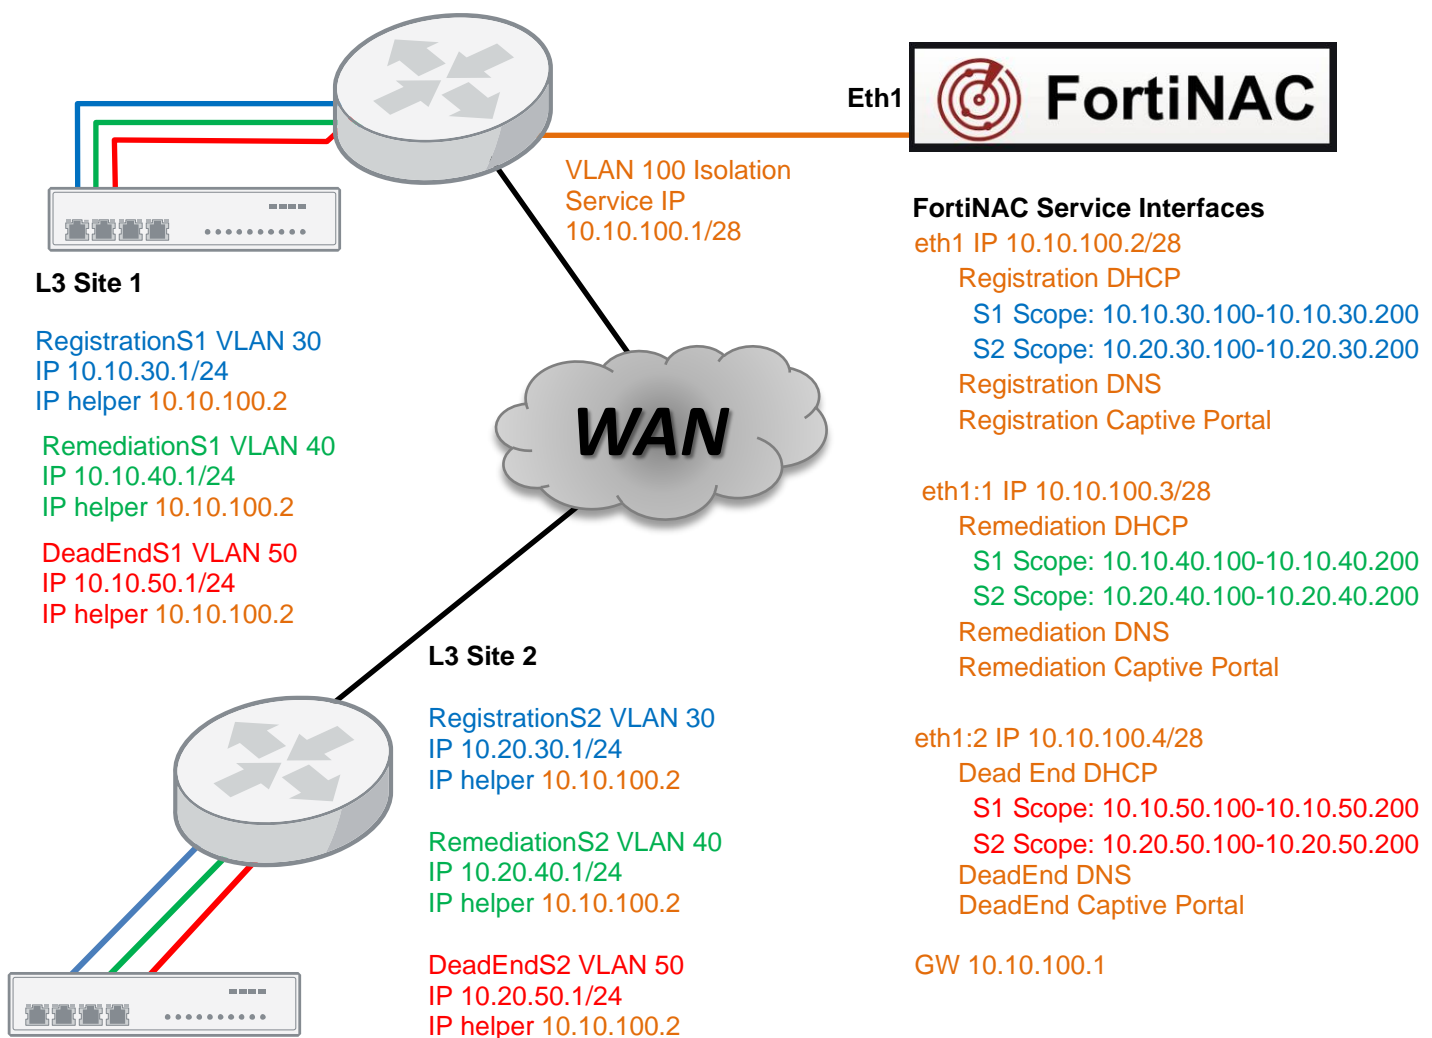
Eth1

FortiNAC

VLAN 100 Isolation
Service IP
10.10.100.1/28

L3 Site 1

RegistrationS1 VLAN 30
IP 10.10.30.1/24
IP helper 10.10.100.2

RemediationS1 VLAN 40
IP 10.10.40.1/24
IP helper 10.10.100.2

DeadEndS1 VLAN 50
IP 10.10.50.1/24
IP helper 10.10.100.2

WAN

L3 Site 2

RegistrationS2 VLAN 30
IP 10.20.30.1/24
IP helper 10.10.100.2

RemediationS2 VLAN 40
IP 10.20.40.1/24
IP helper 10.10.100.2

DeadEndS2 VLAN 50
IP 10.20.50.1/24
IP helper 10.10.100.2

FortiNAC Service Interfaces
eth1 IP 10.10.100.2/28
Registration DHCP
S1 Scope: 10.10.30.100-10.10.30.200
S2 Scope: 10.20.30.100-10.20.30.200
Registration DNS
Registration Captive Portal

eth1:1 IP 10.10.100.3/28
Remediation DHCP
S1 Scope: 10.10.40.100-10.10.40.200
S2 Scope: 10.20.40.100-10.20.40.200
Remediation DNS
Remediation Captive Portal

eth1:2 IP 10.10.100.4/28
Dead End DHCP
S1 Scope: 10.10.50.100-10.10.50.200
S2 Scope: 10.20.50.100-10.20.50.200
DeadEnd DNS
DeadEnd Captive Portal

GW 10.10.100.1